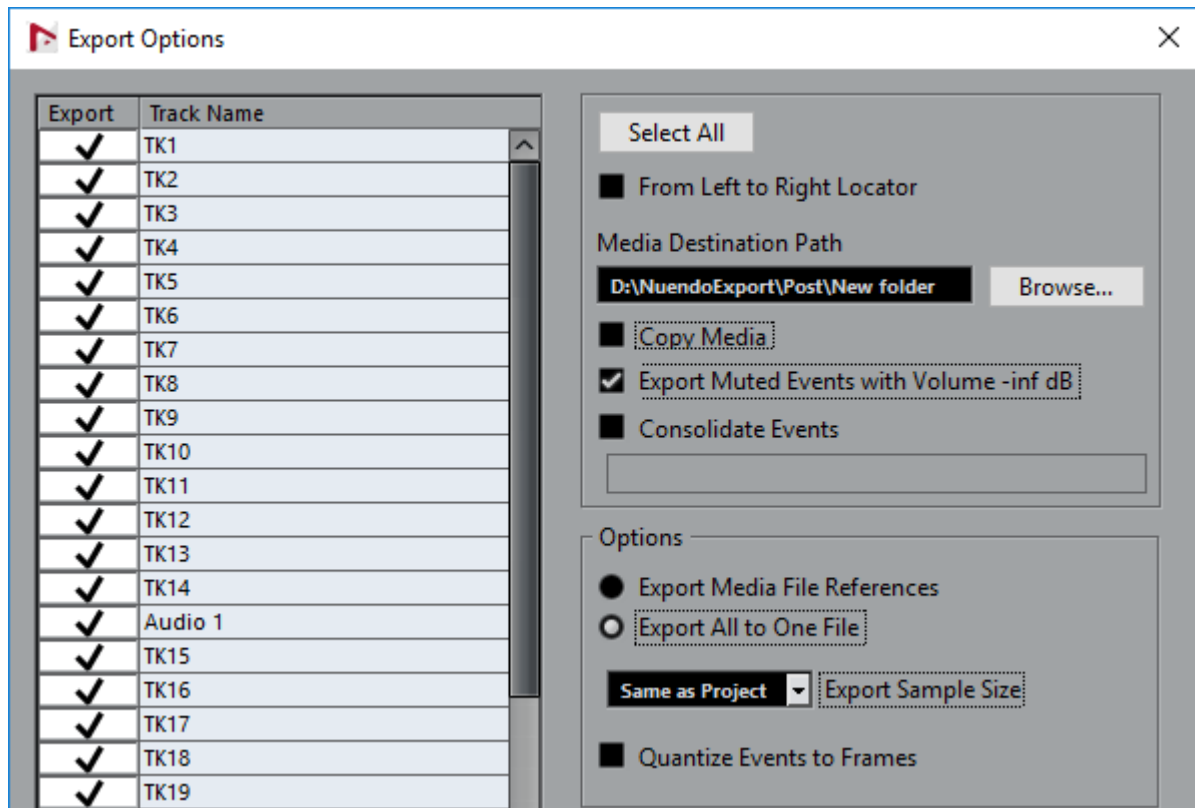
Export Options

| Export | Track Name |
|---|---|
| ✓ | TK1 |
| ✓ | TK2 |
| ✓ | TK3 |
| ✓ | TK4 |
| ✓ | TK5 |
| ✓ | TK6 |
| ✓ | TK7 |
| ✓ | TK8 |
| ✓ | TK9 |
| ✓ | TK10 |
| ✓ | TK11 |
| ✓ | TK12 |
| ✓ | TK13 |
| ✓ | TK14 |
| ✓ | Audio 1 |
| ✓ | TK15 |
| ✓ | TK16 |
| ✓ | TK17 |
| ✓ | TK18 |
| ✓ | TK19 |

Select All

From Left to Right Locator

Media Destination Path

D:\NuendoExport\Post\New folder

Browse...

Copy Media

Export Muted Events with Volume -inf dB

Consolidate Events

Options

Export Media File References

Export All to One File

Same as Project

Export Sample Size

Quantize Events to Frames